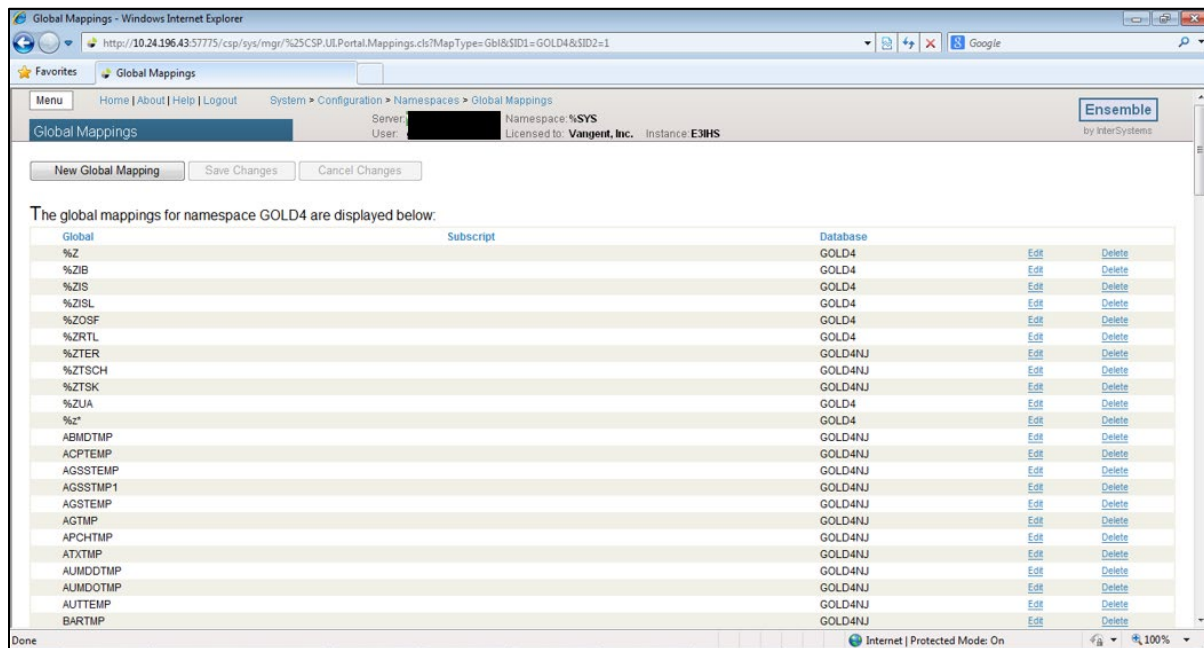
Global Mappings - Windows Internet Explorer

http://10.24.196.43:57775/csp/sys/mgr/%25CSP.UI.Portal.Mappings.cls?MapType=Gbl&$ID1=GOLD4&$ID2=1

Google

Favorites | Global Mappings

Menu | Home | About | Help | Logout | System > Configuration > Namespaces > Global Mappings

Global Mappings

Server: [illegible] Namespace: %SYS
User: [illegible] Licensed to: Vangent, Inc. Instance: E3IHS

Ensemble
by InterSystems

New Global Mapping | Save Changes | Cancel Changes

The global mappings for namespace GOLD4 are displayed below:

| Global | Subscript | Database | | |
|---|---|---|---|---|
| %Z | | GOLD4 | Edit | Delete |
| %ZIB | | GOLD4 | Edit | Delete |
| %ZIS | | GOLD4 | Edit | Delete |
| %ZISL | | GOLD4 | Edit | Delete |
| %ZOSF | | GOLD4 | Edit | Delete |
| %ZRTL | | GOLD4 | Edit | Delete |
| %ZTER | | GOLD4NJ | Edit | Delete |
| %ZTSCH | | GOLD4NJ | Edit | Delete |
| %ZTSK | | GOLD4NJ | Edit | Delete |
| %ZUA | | GOLD4 | Edit | Delete |
| %z* | | GOLD4 | Edit | Delete |
| ABMDTMP | | GOLD4NJ | Edit | Delete |
| ACPTEMP | | GOLD4NJ | Edit | Delete |
| AGSSTEMP | | GOLD4NJ | Edit | Delete |
| AGSSTMP1 | | GOLD4NJ | Edit | Delete |
| AGSTEMP | | GOLD4NJ | Edit | Delete |
| AGTMP | | GOLD4NJ | Edit | Delete |
| APCHTMP | | GOLD4NJ | Edit | Delete |
| ATXTMP | | GOLD4NJ | Edit | Delete |
| AUMDDTMP | | GOLD4NJ | Edit | Delete |
| AUMDOTMP | | GOLD4NJ | Edit | Delete |
| AUTTEMP | | GOLD4NJ | Edit | Delete |
| BARTMP | | GOLD4NJ | Edit | Delete |

Done | Internet | Protected Mode: On | 100%